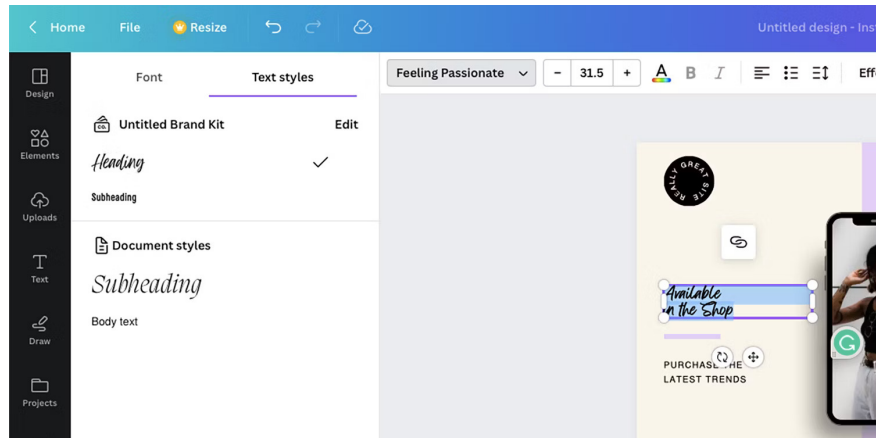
Home File Resize

Untitled design - Inst

Design

Elements

Uploads

Text

Draw

Projects

Font Text styles

Untitled Brand Kit Edit

Heading

Subheading

Document styles

Subheading

Body text

Feeling Passionate 31.5 B I Eff

REALLY GREAT SITE

Available in the Shop

PURCHASE THE LATEST TRENDS